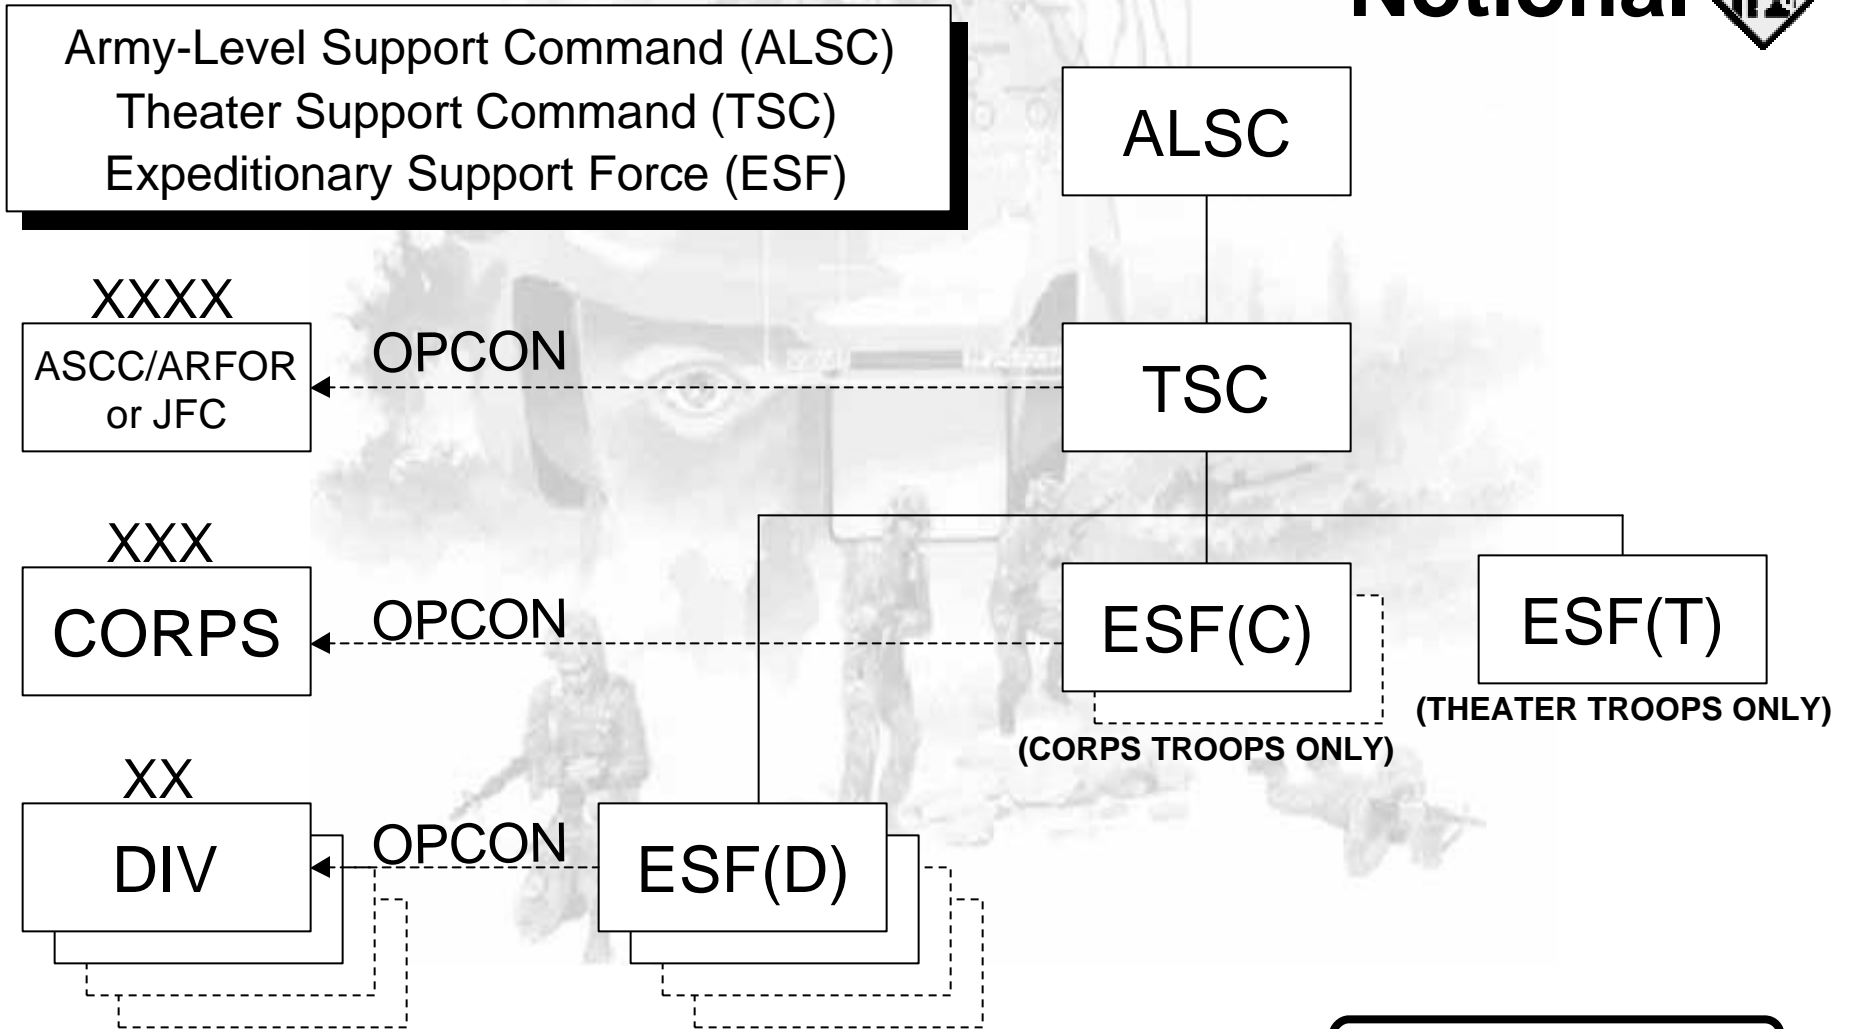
Notional

Army-Level Support Command (ALSC)
Theater Support Command (TSC)
Expeditionary Support Force (ESF)

ALSC

XXXX
ASCC/ARFOR or JFC

OPCON

TSC

XXX
CORPS

OPCON

ESF(C)

ESF(T)

(THEATER TROOPS ONLY)

(CORPS TROOPS ONLY)

XX
DIV

OPCON

ESF(D)